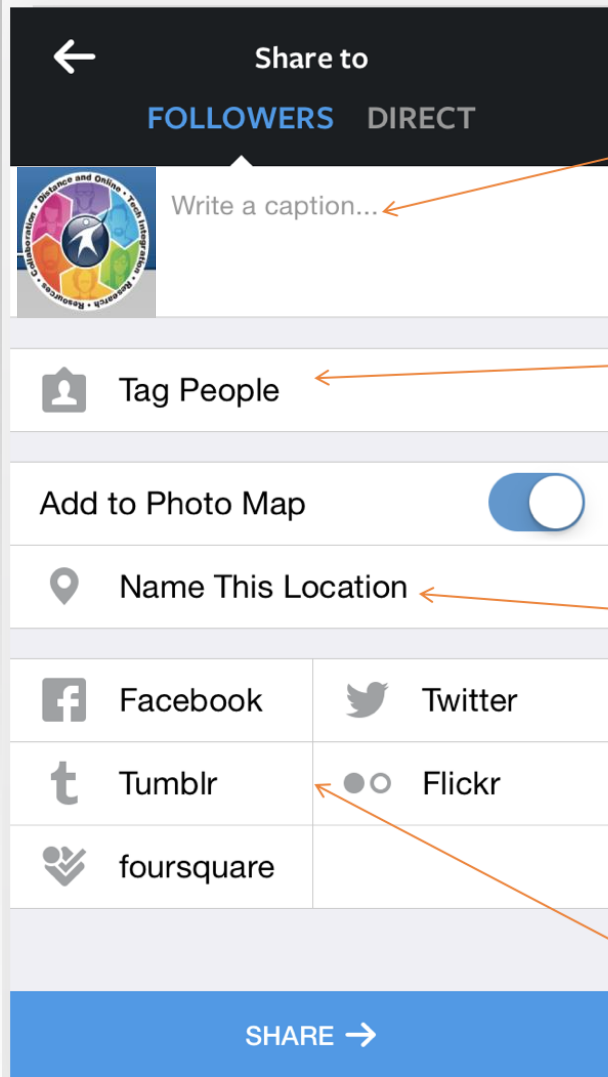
Share to

FOLLOWERS DIRECT

Distance and Online • Tech Integration • Research • Resources • Collaboration

Write a caption...

Tag People

Add to Photo Map

Name This Location

Facebook

Twitter

Tumblr

Flickr

foursquare

SHARE